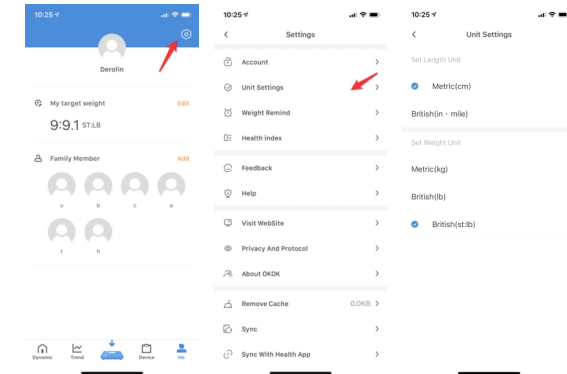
10:25

Derolin

My target weight Edit

9:9.1 ST:LB

Family Member Add

u b c e

t h

Dynamic Trend Device Me

10:25

Settings

Account

Unit Settings

Weight Remind

Health index

Feedback

Help

Visit WebSite

Privacy And Protocol

About OKOK

Remove Cache 0.0KB

Sync

Sync With Health App

10:25

Unit Settings

Set Length Unit

Metric(cm)

British(in · mile)

Set Weight Unit

Metric(kg)

British(lb)

British(st:lb)